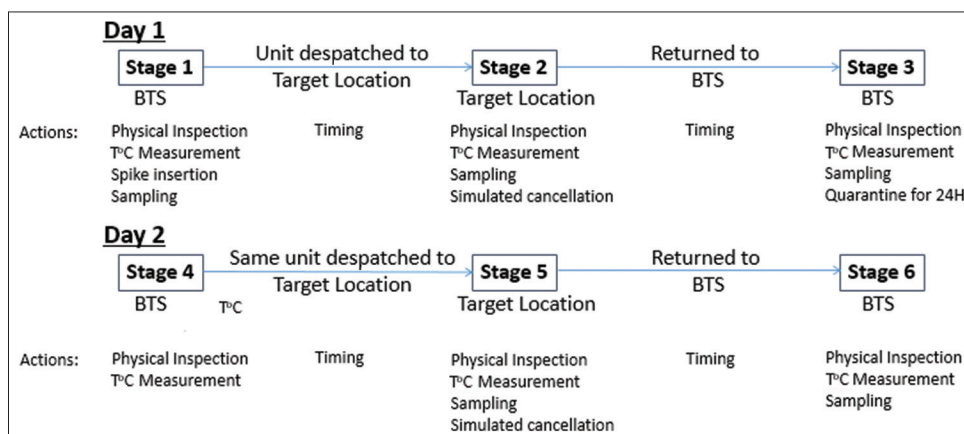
Day 1

Stage 1
BTS

Unit despatched to Target Location

Stage 2
Target Location

Returned to BTS

Stage 3
BTS

Actions:
Physical Inspection
T°C Measurement
Spike insertion
Sampling

Timing

Physical Inspection
T°C Measurement
Sampling
Simulated cancellation

Timing

Physical Inspection
T°C Measurement
Sampling
Quarantine for 24H

Day 2

Stage 4
BTS

T°C

Same unit despatched to Target Location

Stage 5
Target Location

Returned to BTS

Stage 6
BTS

Actions:
Physical Inspection
T°C Measurement

Timing

Physical Inspection
T°C Measurement
Sampling
Simulated cancellation

Timing

Physical Inspection
T°C Measurement
Sampling